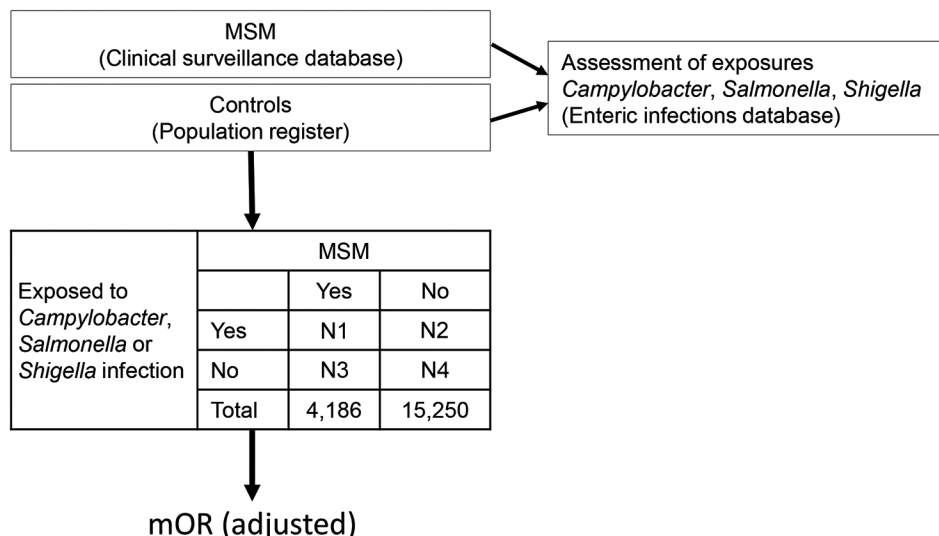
MSM
(Clinical surveillance database)

Controls
(Population register)

Assessment of exposures
Campylobacter, Salmonella, Shigella
(Enteric infections database)

| Exposed to Campylobacter, Salmonella or Shigella infection | MSM | | |
|---|---|---|---|
| | | Yes | No |
| | Yes | N1 | N2 |
| | No | N3 | N4 |
| | Total | 4,186 | 15,250 |

mOR (adjusted)